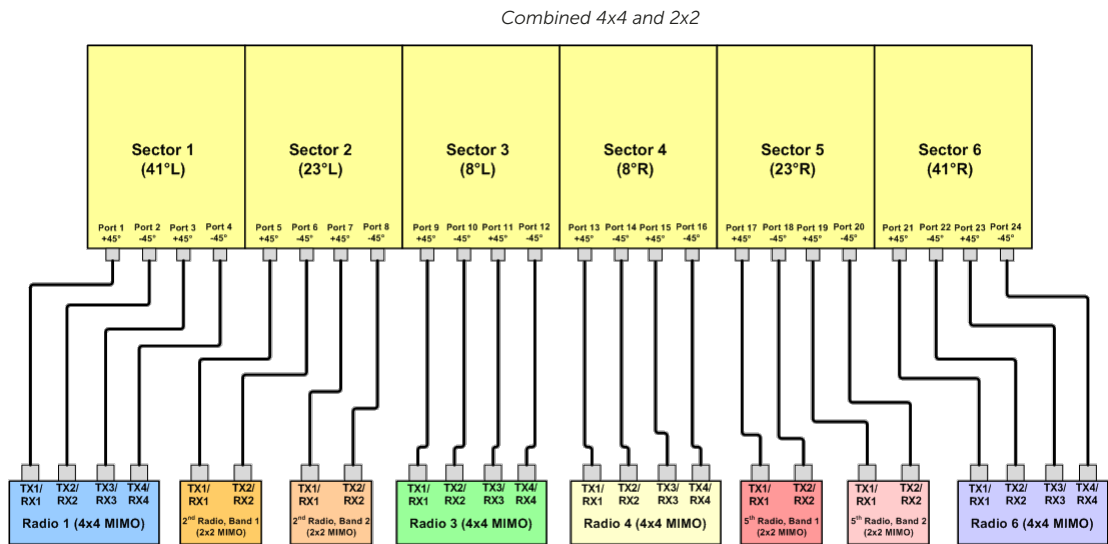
Combined 4x4 and 2x2

Sector 1
(41°L)

Port 1 +45° Port 2 -45° Port 3 +45° Port 4 -45°

Sector 2
(23°L)

Port 5 +45° Port 6 -45° Port 7 +45° Port 8 -45°

Sector 3
(8°L)

Port 9 +45° Port 10 -45° Port 11 +45° Port 12 -45°

Sector 4
(8°R)

Port 13 +45° Port 14 -45° Port 15 +45° Port 16 -45°

Sector 5
(23°R)

Port 17 +45° Port 18 -45° Port 19 +45° Port 20 -45°

Sector 6
(41°R)

Port 21 +45° Port 22 -45° Port 23 +45° Port 24 -45°

TX1/ RX1 TX2/ RX2 TX3/ RX3 TX4/ RX4
Radio 1 (4x4 MIMO)

TX1/ RX1 TX2/ RX2
2nd Radio, Band 1 (2x2 MIMO)

TX1/ RX1 TX2/ RX2
2nd Radio, Band 2 (2x2 MIMO)

TX1/ RX1 TX2/ RX2 TX3/ RX3 TX4/ RX4
Radio 3 (4x4 MIMO)

TX1/ RX1 TX2/ RX2 TX3/ RX3 TX4/ RX4
Radio 4 (4x4 MIMO)

TX1/ RX1 TX2/ RX2
5th Radio, Band 1 (2x2 MIMO)

TX1/ RX1 TX2/ RX2
5th Radio, Band 2 (2x2 MIMO)

TX1/ RX1 TX2/ RX2 TX3/ RX3 TX4/ RX4
Radio 6 (4x4 MIMO)